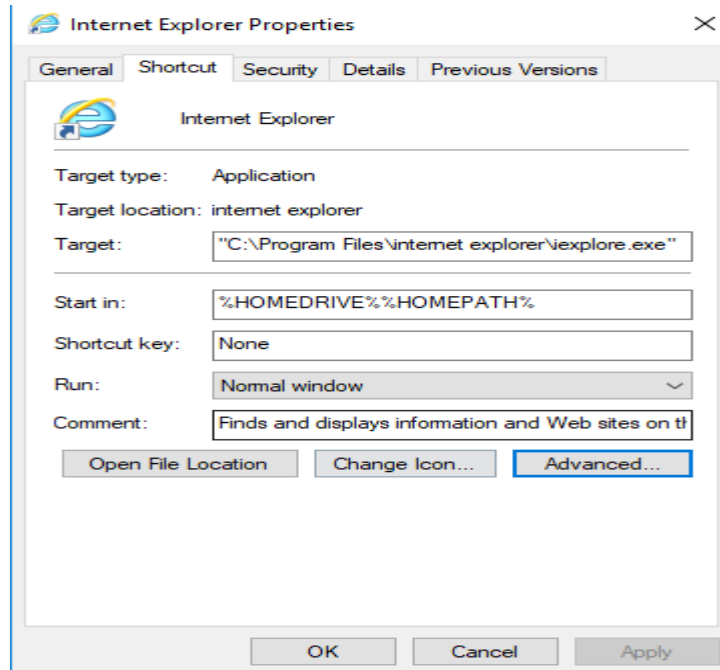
Internet Explorer Properties

General | Shortcut | Security | Details | Previous Versions

Internet Explorer

Target type: Application

Target location: internet explorer

Target: "C:\Program Files\internet explorer\iexplore.exe"

Start in: %HOMEDRIVE%%HOMEPATH%

Shortcut key: None

Run: Normal window

Comment: Finds and displays information and Web sites on th

Open File Location | Change Icon... | Advanced...

OK | Cancel | Apply